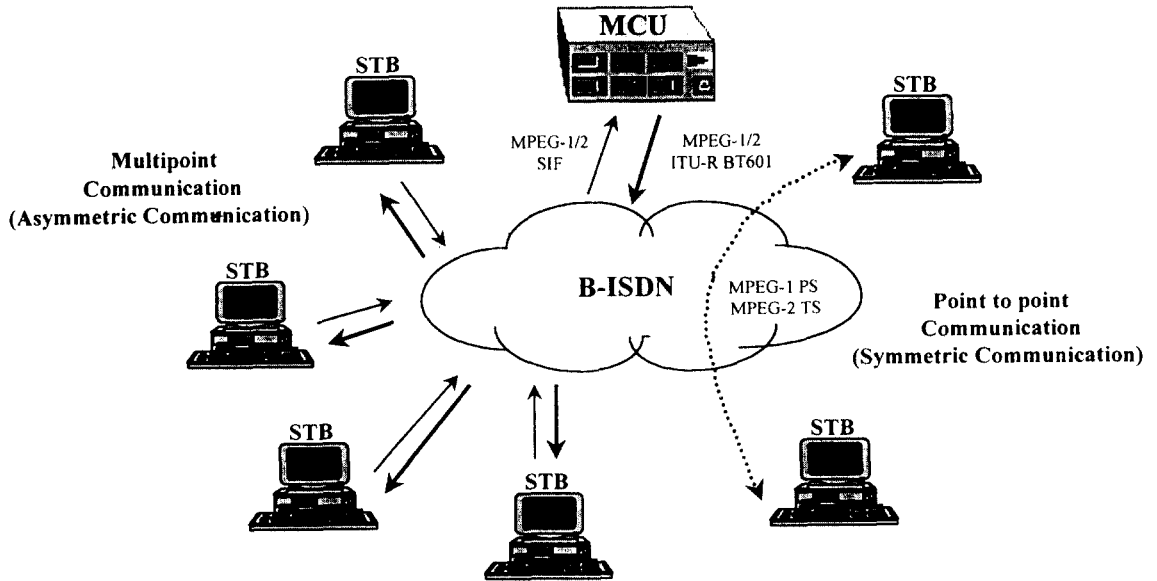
MCU

STB

STB

Multipoint Communication (Asymmetric Communication)

MPEG-1/2 SIF

MPEG-1/2 ITU-R BT601

STB

B-ISDN

MPEG-1 PS MPEG-2 TS

Point to point Communication (Symmetric Communication)

STB

STB

STB